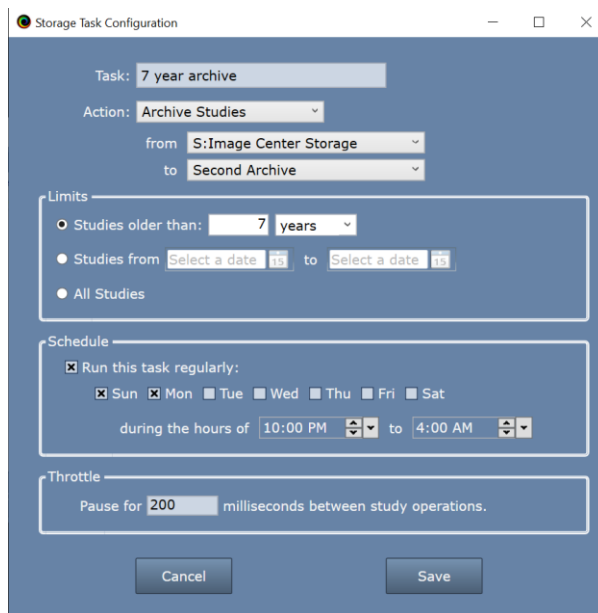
Storage Task Configuration

Task: 7 year archive

Action: Archive Studies

from S:Image Center Storage

to Second Archive

Limits

Studies older than: 7 years

Studies from Select a date 15 to Select a date 15

All Studies

Schedule

Run this task regularly:

Sun Mon Tue Wed Thu Fri Sat

during the hours of 10:00 PM to 4:00 AM

Throttle

Pause for 200 milliseconds between study operations.

Cancel

Save